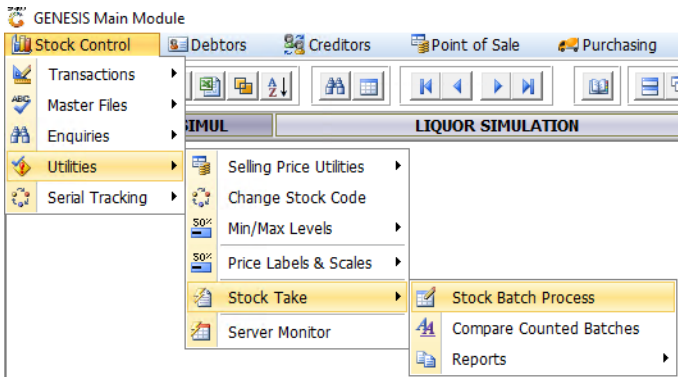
GENESIS Main Module

Stock Control
Debtors
Creditors
Point of Sale
Purchasing

Transactions
Master Files
Enquiries
Utilities
Serial Tracking

SIMUL
LIQUOR SIMULATION

Selling Price Utilities
Change Stock Code
Min/Max Levels
Price Labels & Scales
Stock Take
Server Monitor

Stock Batch Process
Compare Counted Batches
Reports